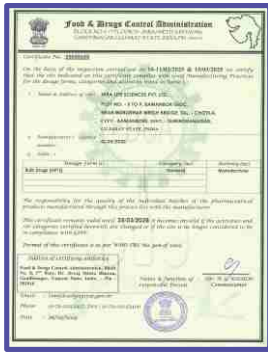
Food & Drugs Control Administration

Certificate No. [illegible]

On the basis of the inspection carried out on 14-11/02/2020 & 15/02/2020 we certify that the site indicated on this certificate complies with Good Manufacturing Practices for the dosage forms, categories and activities listed in Table 1.

1. Name & Address of site: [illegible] LIFE SCIENCES PVT. LTD. PLOT NO. - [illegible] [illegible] SURENDRANAGAR, GUJARAT STATE, INDIA

2. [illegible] 01/06/2020

3. Table 1

| Dosage Form (s) | Category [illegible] | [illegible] |
|---|---|---|
| Bulk Drugs (API'S) | General | Manufacture |

The responsibility for the quality of the individual batches of the pharmaceutical products manufactured through this process lies with the manufacturer.

This certificate remains valid until 28/02/2026. It becomes invalid if the activities and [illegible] categories certified herewith are changed or if the site is no longer considered to be in compliance with GMP.

Format of this certificate is as per WHO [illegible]

Address of certifying authority: Food & Drugs Control Administration, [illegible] Gandhinagar, Gujarat State, India.

Email: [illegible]
Phone: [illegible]
Fax: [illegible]

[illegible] Commissioner